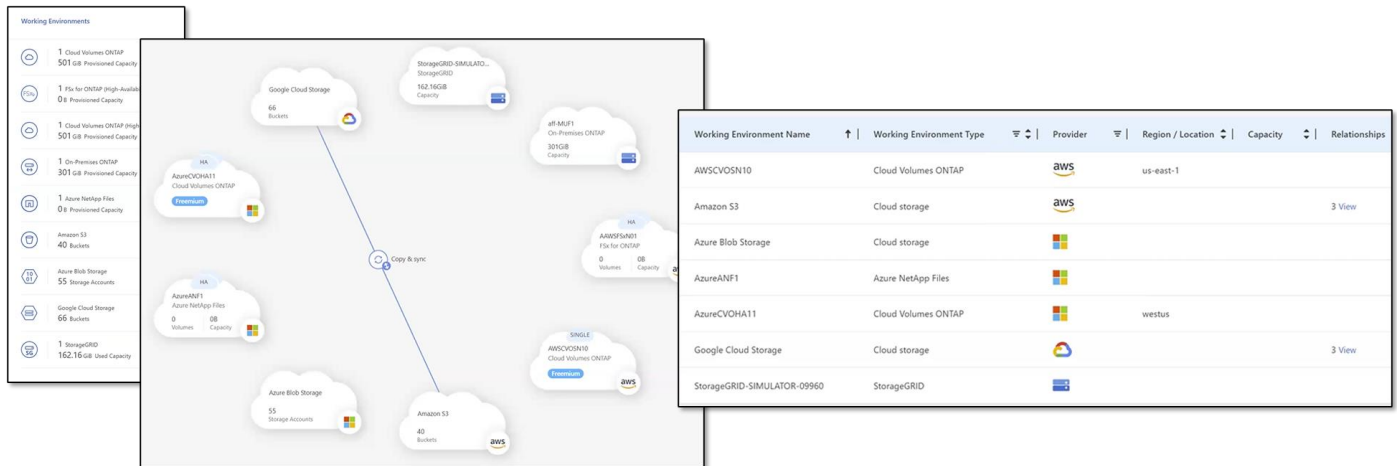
Working Environments

1 Cloud Volumes ONTAP
501 GiB Provisioned Capacity

1 FSx for ONTAP (High-Availab
0 B Provisioned Capacity

1 Cloud Volumes ONTAP (High
501 GiB Provisioned Capacity

1 On-Premises ONTAP
301 GiB Provisioned Capacity

1 Azure NetApp Files
0 B Provisioned Capacity

Amazon S3
40 Buckets

Azure Blob Storage
55 Storage Accounts

Google Cloud Storage
66 Buckets

1 StorageGRID
162.16 GiB Used Capacity

Google Cloud Storage
66
Buckets

StorageGRID-SIMULATO...
StorageGRID
162.16GiB
Capacity

aff-MUF1
On-Premises ONTAP
301GiB
Capacity

HA
AzureCVOHA11
Cloud Volumes ONTAP
Freemium

HA
AAWSFSxN01
FSx for ONTAP
0 Volumes
0B Capacity

Copy & sync

HA
AzureANF1
Azure NetApp Files
0 Volumes
0B Capacity

SINGLE
AWSCVOSN10
Cloud Volumes ONTAP
Freemium

Azure Blob Storage
55
Storage Accounts

Amazon S3
40
Buckets

| Working Environment Name | Working Environment Type | Provider | Region / Location | Capacity | Relationships |
|---|---|---|---|---|---|
| AWSCVOSN10 | Cloud Volumes ONTAP | aws | us-east-1 | | |
| Amazon S3 | Cloud storage | aws | | | 3 View |
| Azure Blob Storage | Cloud storage | | | | |
| AzureANF1 | Azure NetApp Files | | | | |
| AzureCVOHA11 | Cloud Volumes ONTAP | | westus | | |
| Google Cloud Storage | Cloud storage | | | | 3 View |
| StorageGRID-SIMULATOR-09960 | StorageGRID | | | | |